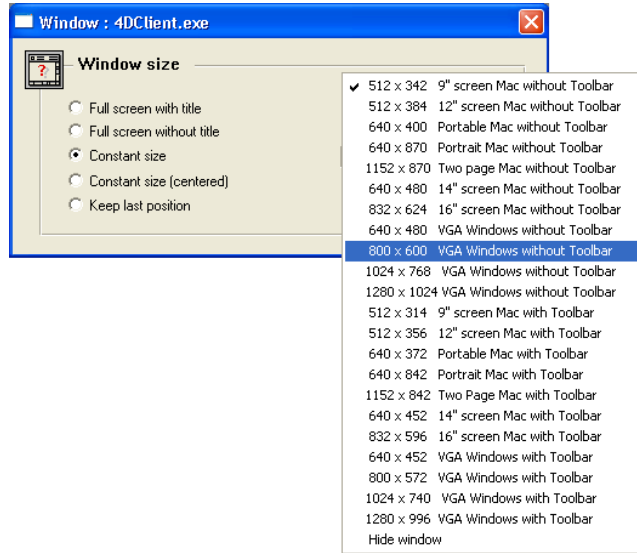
Window : 4DClient.exe

Window size

Full screen with title
Full screen without title
Constant size
Constant size (centered)
Keep last position

512 x 342 9" screen Mac without Toolbar
512 x 384 12" screen Mac without Toolbar
640 x 400 Portable Mac without Toolbar
640 x 870 Portrait Mac without Toolbar
1152 x 870 Two page Mac without Toolbar
640 x 480 14" screen Mac without Toolbar
832 x 624 16" screen Mac without Toolbar
640 x 480 VGA Windows without Toolbar
800 x 600 VGA Windows without Toolbar
1024 x 768 VGA Windows without Toolbar
1280 x 1024 VGA Windows without Toolbar
512 x 314 9" screen Mac with Toolbar
512 x 356 12" screen Mac with Toolbar
640 x 372 Portable Mac with Toolbar
640 x 842 Portrait Mac with Toolbar
1152 x 842 Two Page Mac with Toolbar
640 x 452 14" screen Mac with Toolbar
832 x 596 16" screen Mac with Toolbar
640 x 452 VGA Windows with Toolbar
800 x 572 VGA Windows with Toolbar
1024 x 740 VGA Windows with Toolbar
1280 x 996 VGA Windows with Toolbar
Hide window